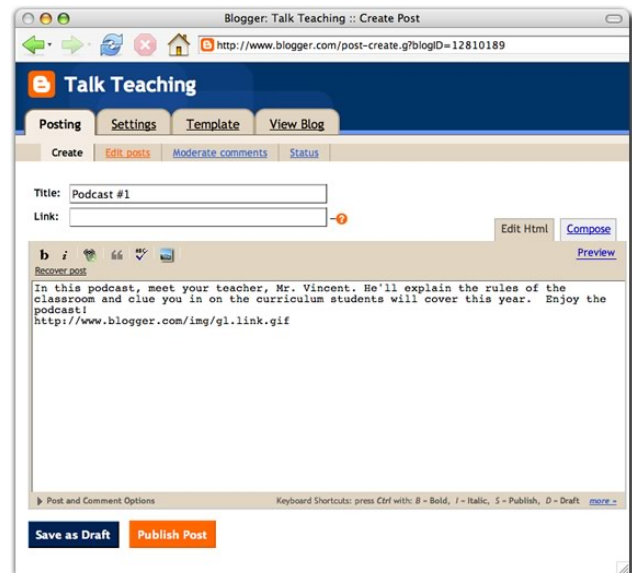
Blogger: Talk Teaching :: Create Post

http://www.blogger.com/post-create.g?blogID=12810189

Talk Teaching

Posting | Settings | Template | View Blog

Create | Edit posts | Moderate comments | Status

Title: Podcast #1

Link:

Edit Html | Compose

b i

Recover post

Preview

In this podcast, meet your teacher, Mr. Vincent. He'll explain the rules of the classroom and clue you in on the curriculum students will cover this year. Enjoy the podcast!
http://www.blogger.com/img/gl.link.gif

Post and Comment Options

Keyboard Shortcuts: press Ctrl with: B = Bold, I = Italic, S = Publish, D = Draft more »

Save as Draft | Publish Post